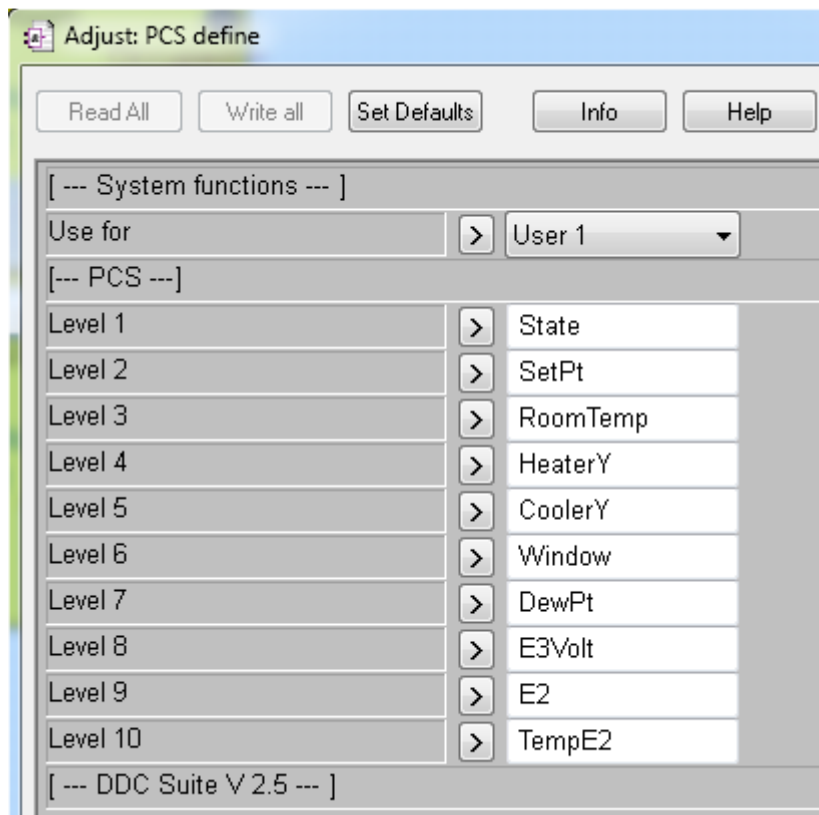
Adjust: PCS define

Read All | Write all | Set Defaults | Info | Help

[ --- System functions --- ]

| | | |
|---|---|---|
| Use for | > | User 1 |
| [--- PCS ---] | | |
| Level 1 | > | State |
| Level 2 | > | SetPt |
| Level 3 | > | RoomTemp |
| Level 4 | > | HeaterY |
| Level 5 | > | CoolerY |
| Level 6 | > | Window |
| Level 7 | > | DewPt |
| Level 8 | > | E3Volt |
| Level 9 | > | E2 |
| Level 10 | > | TempE2 |

[ --- DDC Suite V 2.5 --- ]